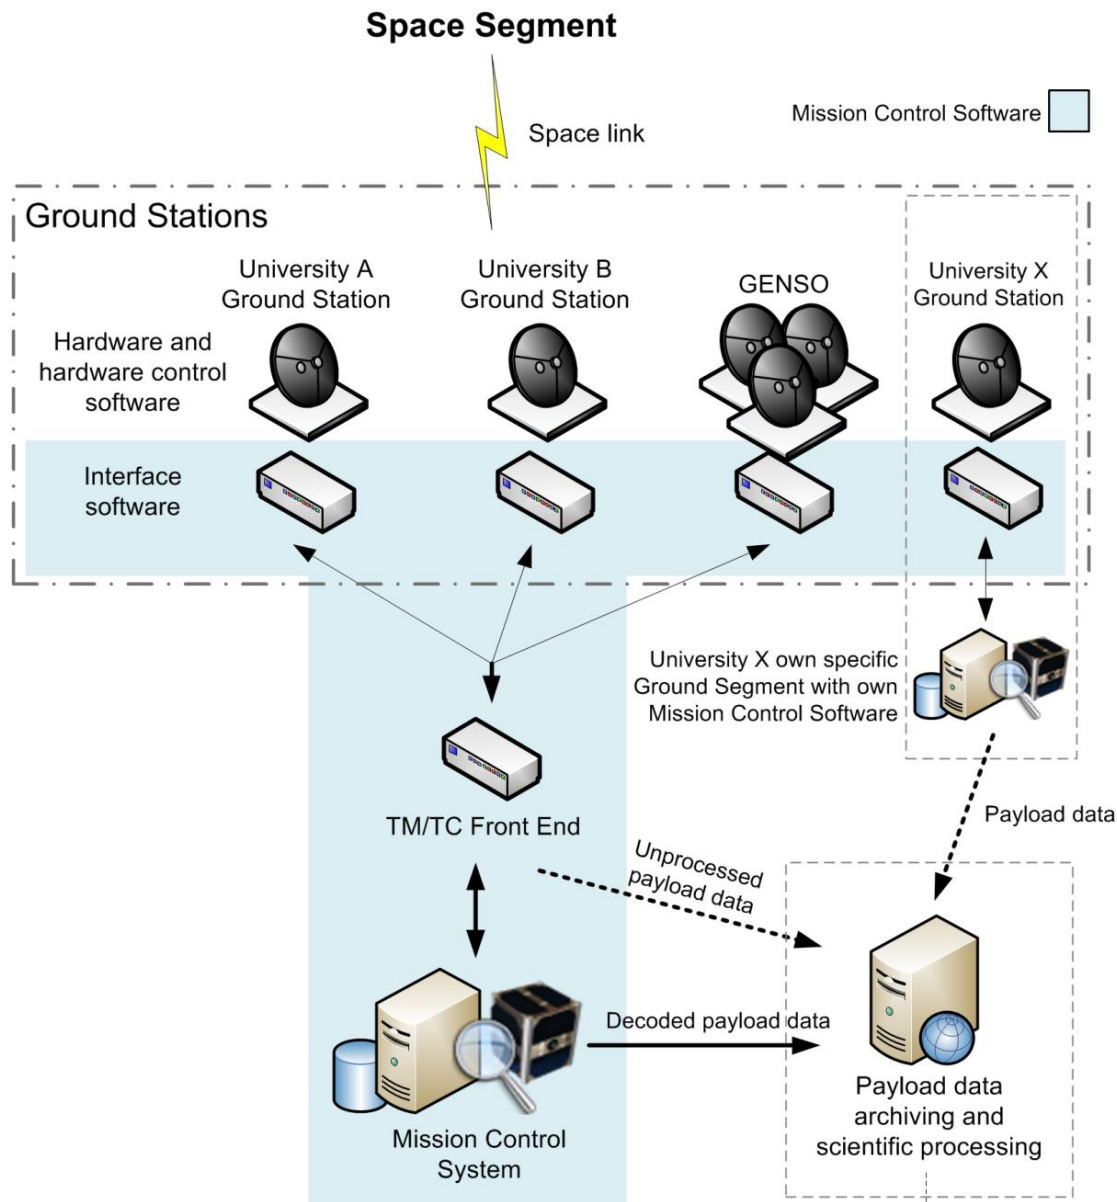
Space Segment

Space link

Mission Control Software

Ground Stations

University A Ground Station

University B Ground Station

GENSO

University X Ground Station

Hardware and hardware control software

Interface software

University X own specific Ground Segment with own Mission Control Software

TM/TC Front End

Payload data

Unprocessed payload data

Decoded payload data

Mission Control System

Payload data archiving and scientific processing